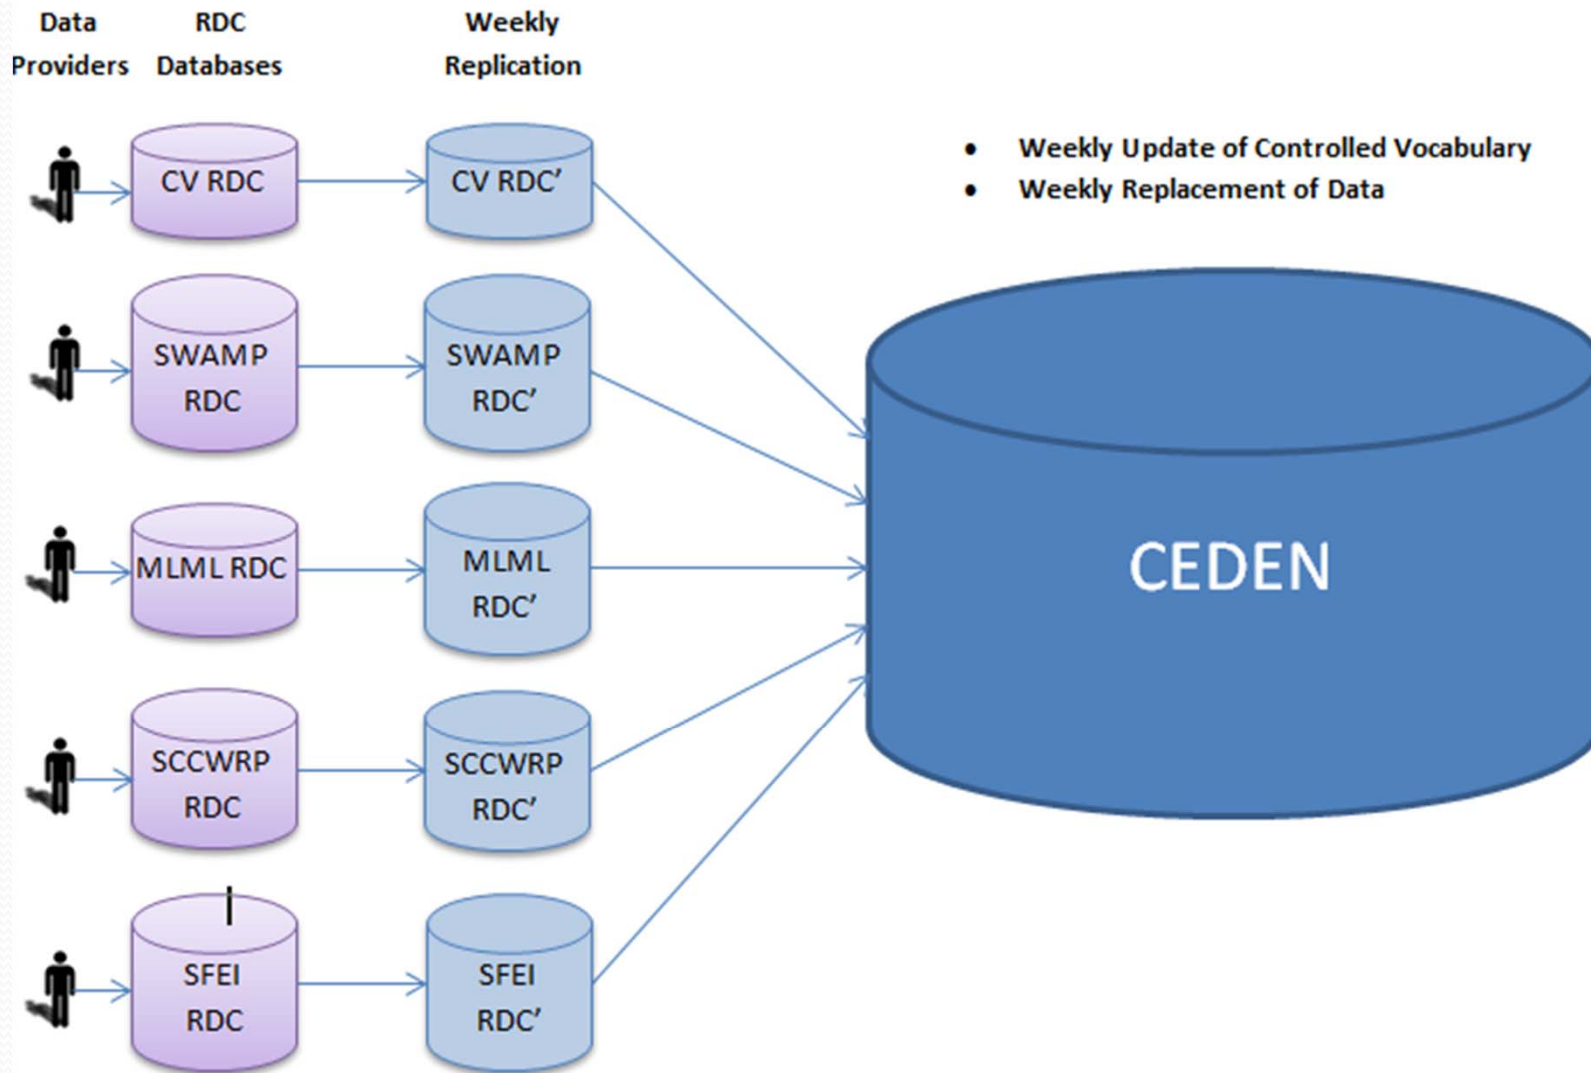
Data Providers

RDC Databases

Weekly Replication

• Weekly Update of Controlled Vocabulary
• Weekly Replacement of Data

CV RDC

CV RDC'

SWAMP RDC

SWAMP RDC'

MLML RDC

MLML RDC'

SCCWRP RDC

SCCWRP RDC'

SFEI RDC

SFEI RDC'

CEDEN